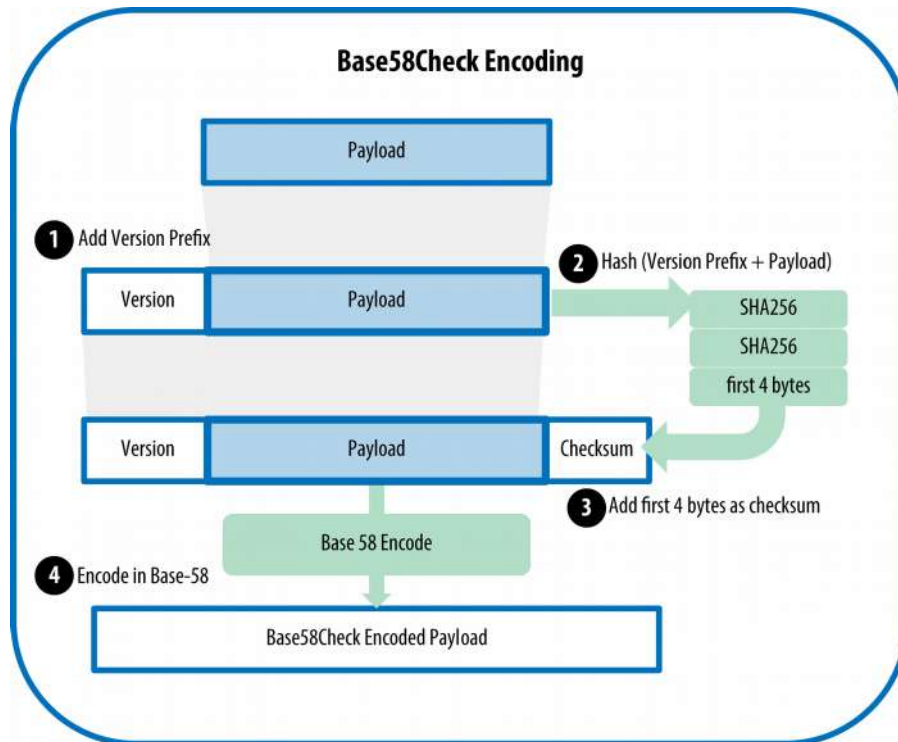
Base58Check Encoding

Payload

1 Add Version Prefix

Version

Payload

2 Hash (Version Prefix + Payload)

SHA256

SHA256

first 4 bytes

Version

Payload

Checksum

3 Add first 4 bytes as checksum

Base 58 Encode

4 Encode in Base-58

Base58Check Encoded Payload